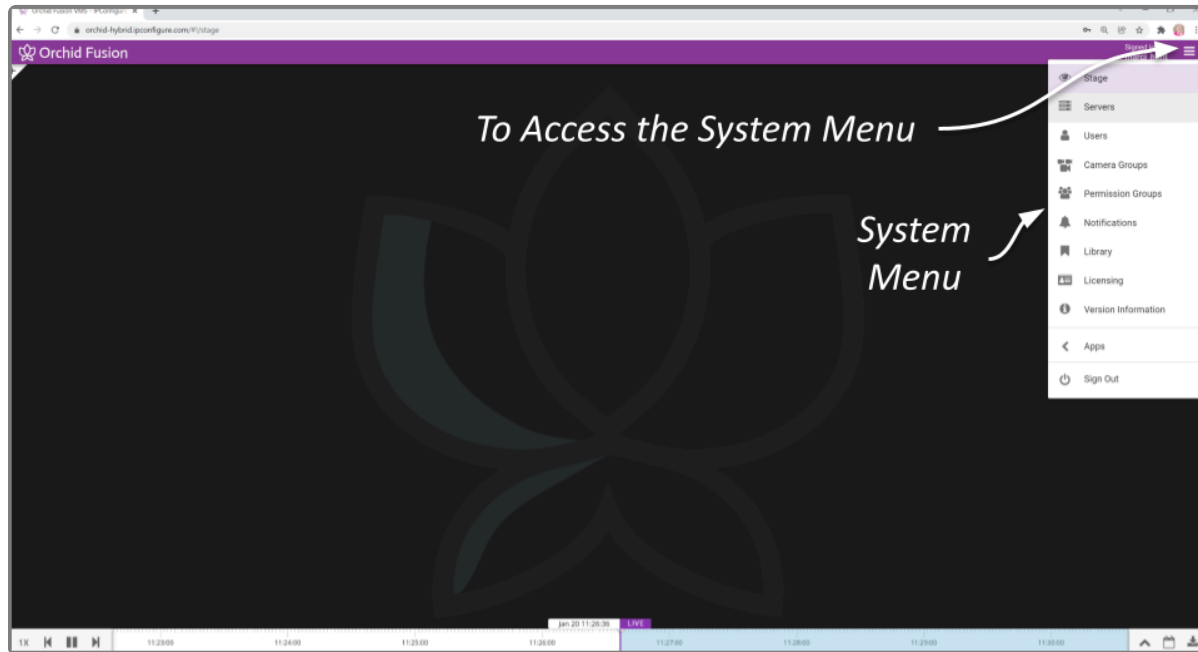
Orchid Fusion VMS - IPConfigu... ×

orchid-hybrid.ipconfigure.com/#/stage

Orchid Fusion

Signed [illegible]

To Access the System Menu

System Menu

Stage

Servers

Users

Camera Groups

Permission Groups

Notifications

Library

Licensing

Version Information

Apps

Sign Out

Jan 20 11:26:36 LIVE

1X

11:23:00 11:24:00 11:25:00 11:26:00 11:27:00 11:28:00 11:29:00 11:30:00